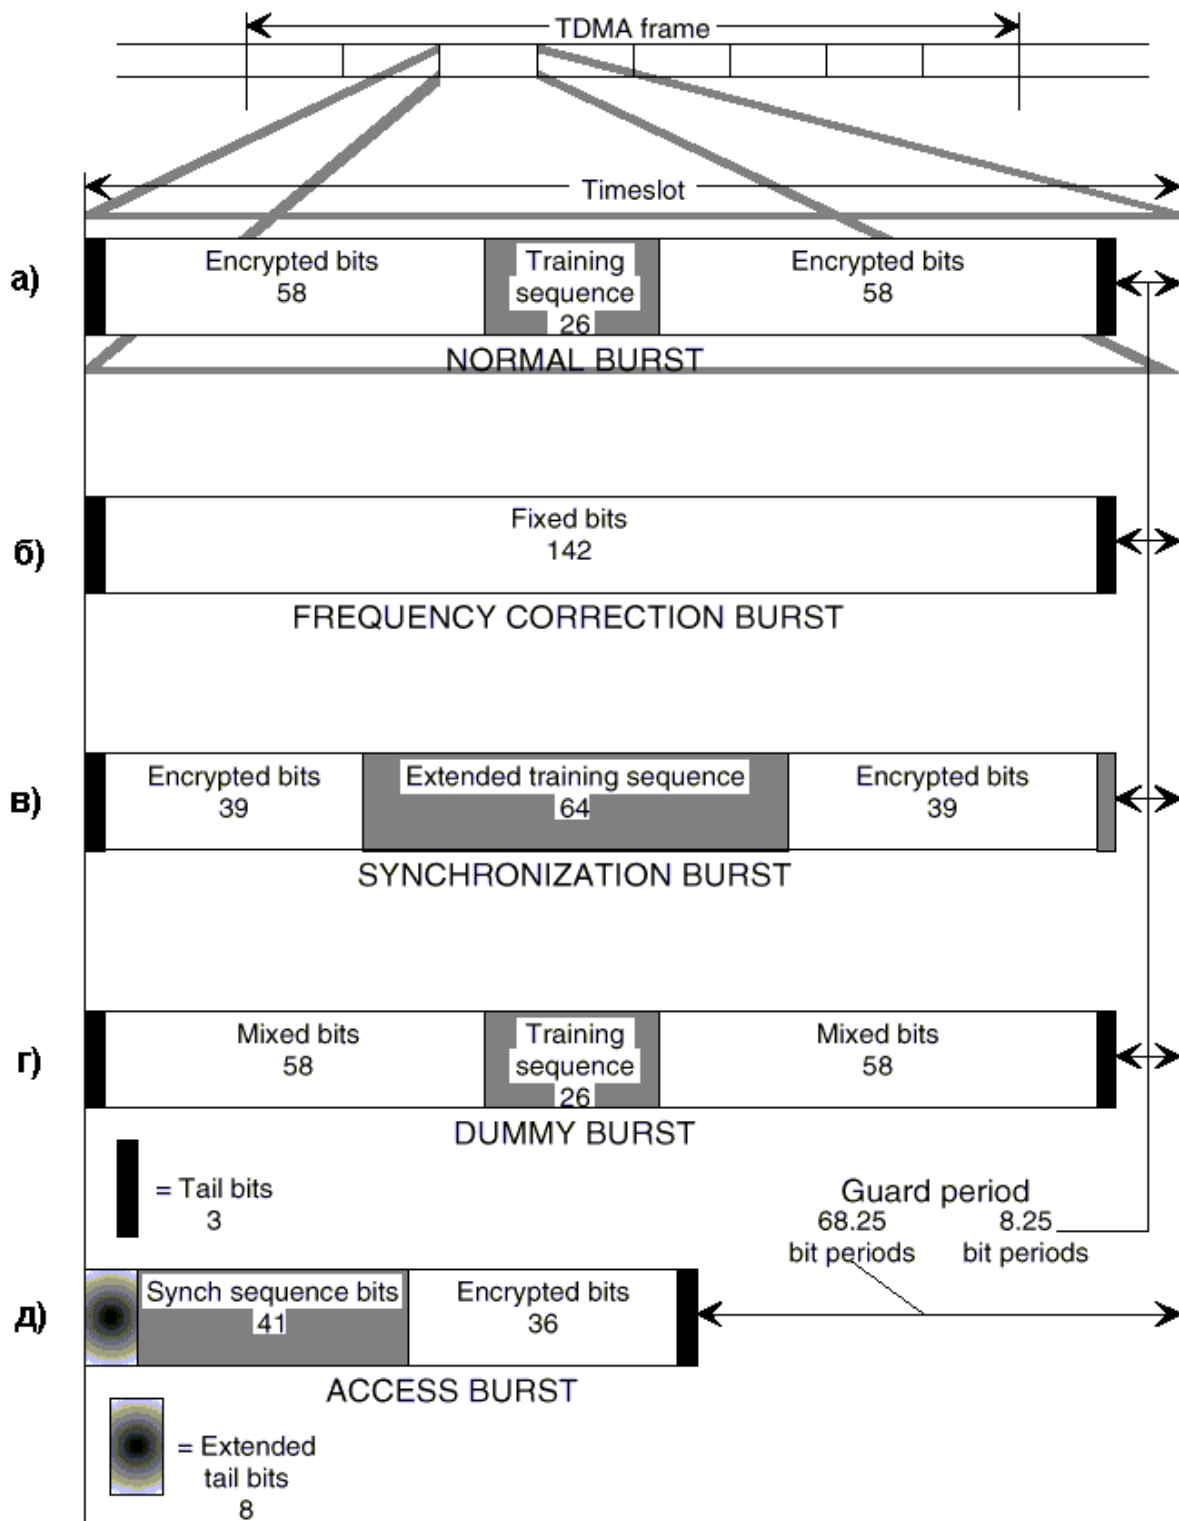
TDMA frame

Timeslot

а)

Encrypted bits
58

Training sequence
26

Encrypted bits
58

NORMAL BURST

б)

Fixed bits
142

FREQUENCY CORRECTION BURST

в)

Encrypted bits
39

Extended training sequence
64

Encrypted bits
39

SYNCHRONIZATION BURST

г)

Mixed bits
58

Training sequence
26

Mixed bits
58

DUMMY BURST

= Tail bits
3

Guard period
68.25
bit periods
8.25
bit periods

д)

Synch sequence bits
41

Encrypted bits
36

ACCESS BURST

= Extended tail bits
8